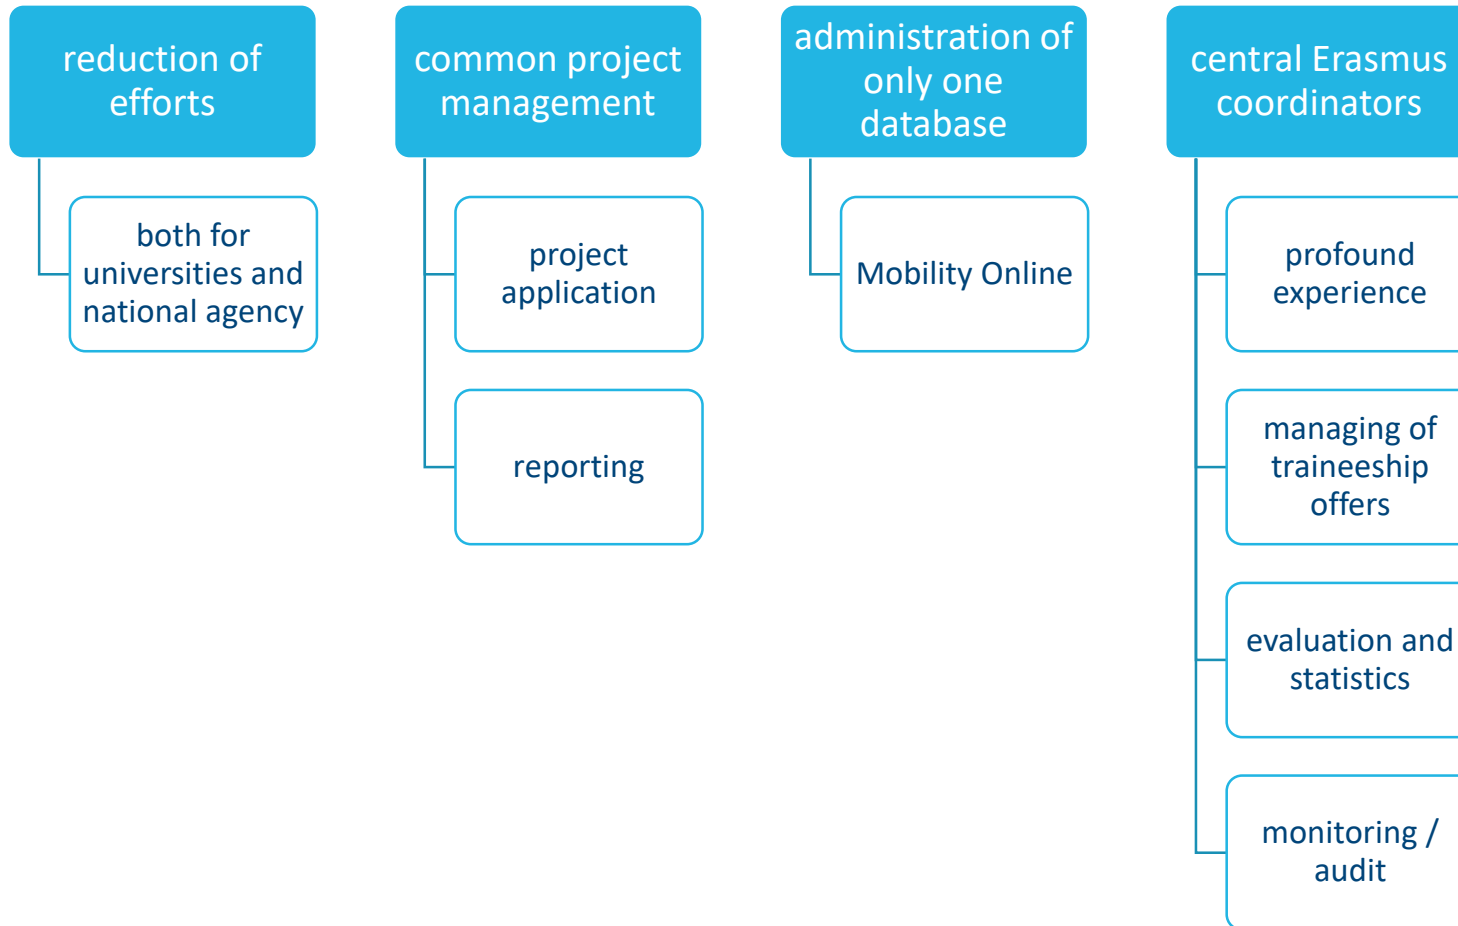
reduction of efforts

both for universities and national agency

common project management

project application

reporting

administration of only one database

Mobility Online

central Erasmus coordinators

profound experience

managing of traineeship offers

evaluation and statistics

monitoring / audit